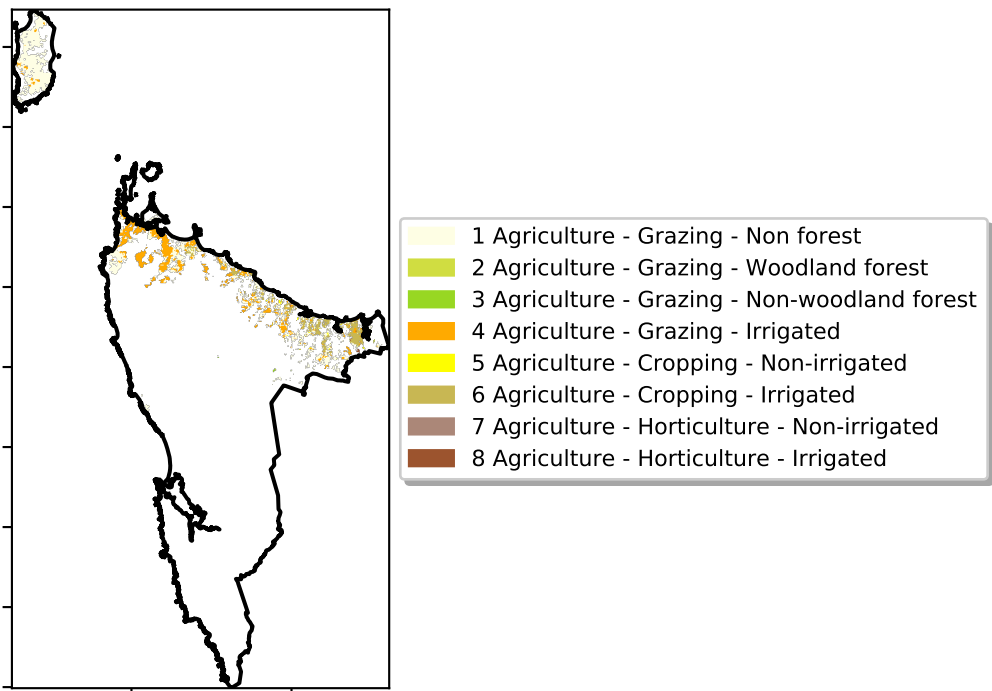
1 Agriculture - Grazing - Non forest
2 Agriculture - Grazing - Woodland forest
3 Agriculture - Grazing - Non-woodland forest
4 Agriculture - Grazing - Irrigated
5 Agriculture - Cropping - Non-irrigated
6 Agriculture - Cropping - Irrigated
7 Agriculture - Horticulture - Non-irrigated
8 Agriculture - Horticulture - Irrigated